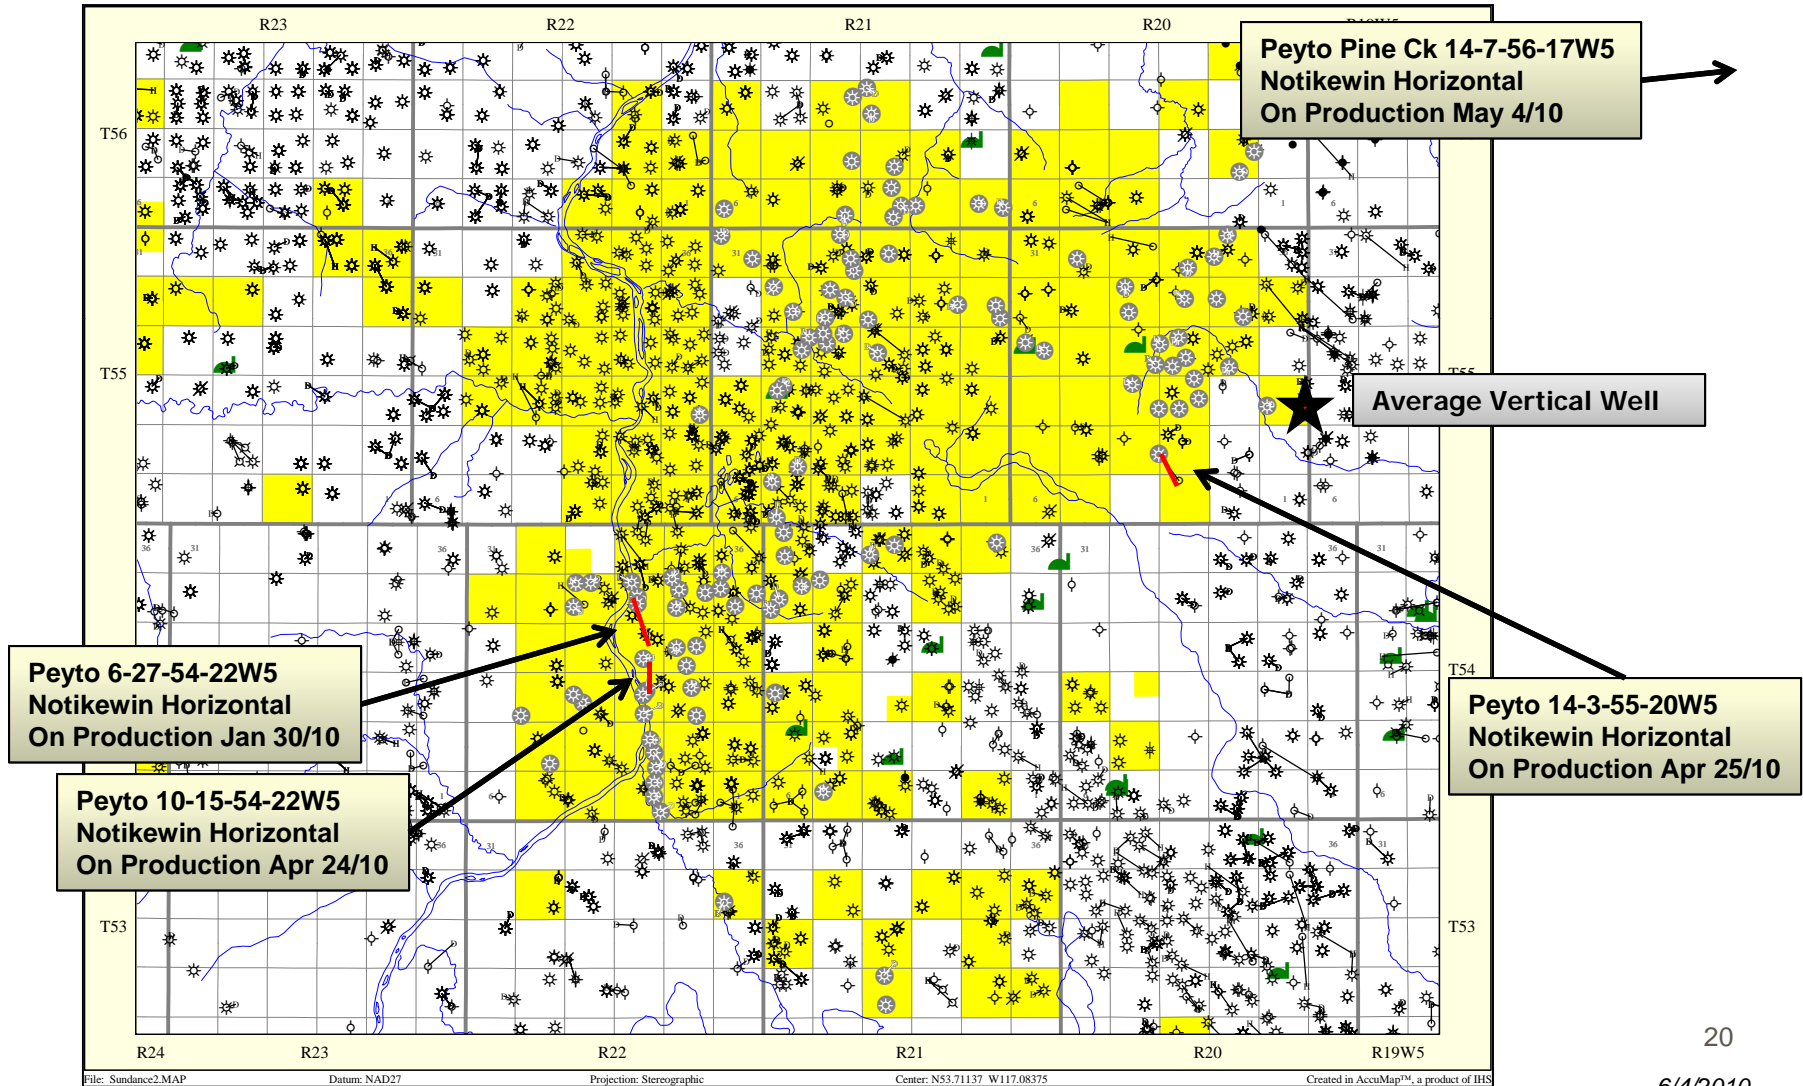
R23 R22 R21 R20

Peyto Pine Ck 14-7-56-17W5
Notikewin Horizontal
On Production May 4/10

T56

T55

T55

Average Vertical Well

T54

Peyto 6-27-54-22W5
Notikewin Horizontal
On Production Jan 30/10

Peyto 14-3-55-20W5
Notikewin Horizontal
On Production Apr 25/10

Peyto 10-15-54-22W5
Notikewin Horizontal
On Production Apr 24/10

T53

T53

R24 R23 R22 R21 R20 R19W5

20

File: Sundance2.MAP Datum: NAD27 Projection: Stereographic Center: N53.71137 W117.08375 Created in AccuMap™, a product of IHS

6/4/2010